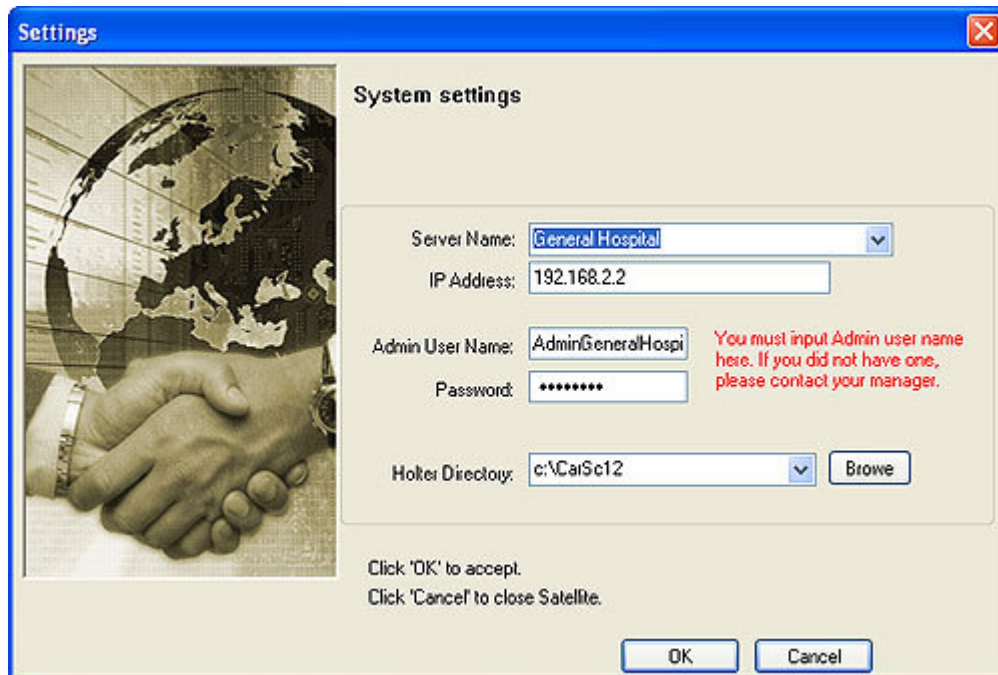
Settings

System settings

Server Name: General Hospital

IP Address: 192.168.2.2

Admin User Name: AdminGeneralHospi

Password: ••••••••

You must input Admin user name here. If you did not have one, please contact your manager.

Holter Directory: c:\CarSc12

Browe

Click 'OK' to accept.

Click 'Cancel' to close Satellite.

OK

Cancel